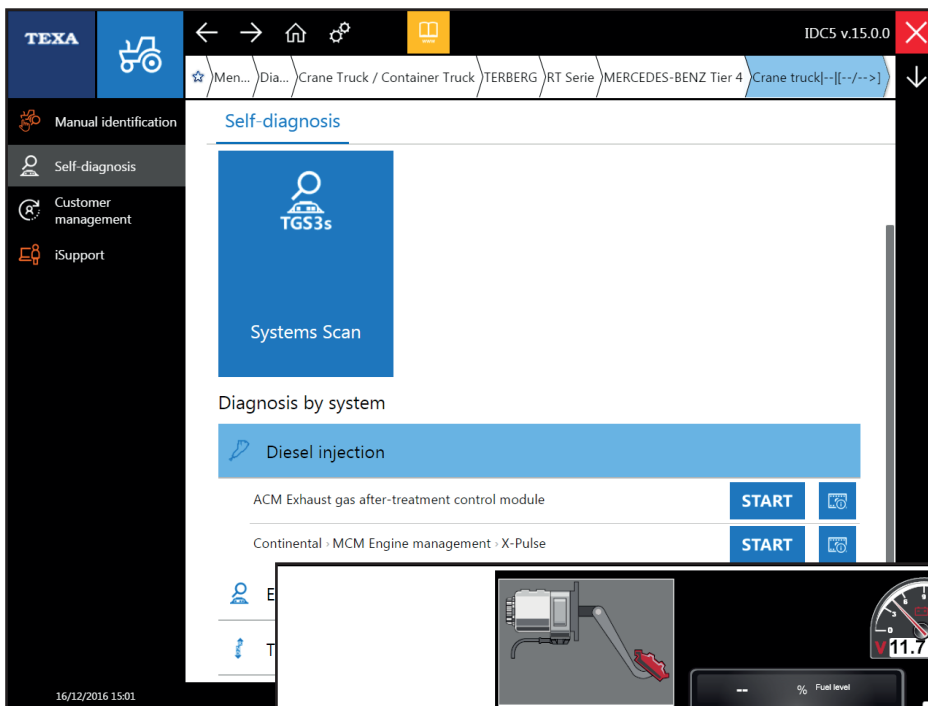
TEXA

IDC5 v.15.0.0

Men... Dia... Crane Truck / Container Truck TERBERG RT Serie MERCEDES-BENZ Tier 4 Crane truck|--|[--/-->]

Manual identification
Self-diagnosis
Customer management
iSupport

Self-diagnosis

TGS3s

Systems Scan

Diagnosis by system

Diesel injection

ACM Exhaust gas after-treatment control module START

Continental › MCM Engine management › X-Pulse START

E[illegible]

T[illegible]

V 11.7

-- % Fuel level

16/12/2016 15:01